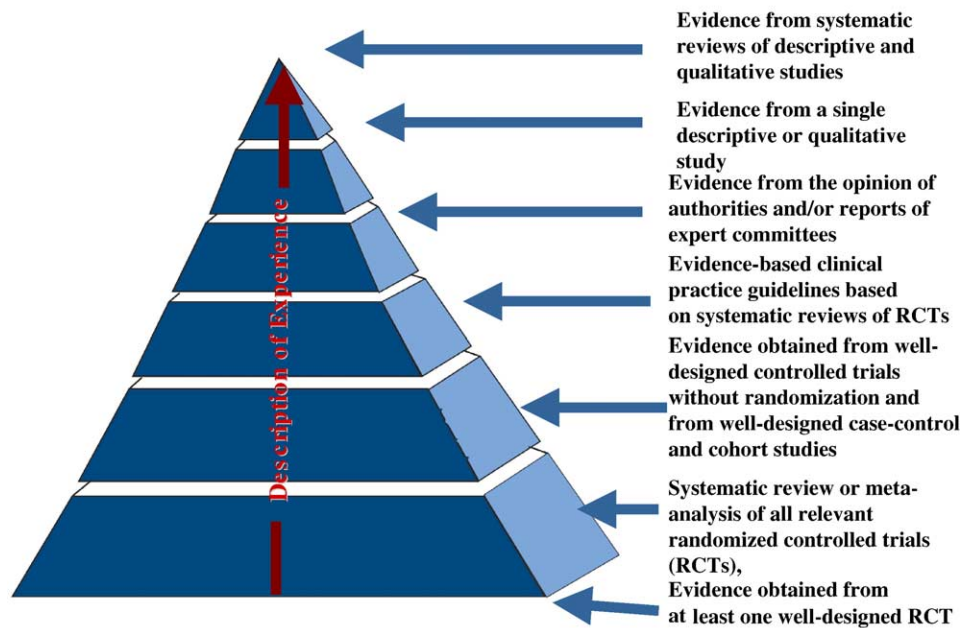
Description of Experience

Evidence from systematic reviews of descriptive and qualitative studies

Evidence from a single descriptive or qualitative study

Evidence from the opinion of authorities and/or reports of expert committees

Evidence-based clinical practice guidelines based on systematic reviews of RCTs

Evidence obtained from well-designed controlled trials without randomization and from well-designed case-control and cohort studies

Systematic review or meta-analysis of all relevant randomized controlled trials (RCTs),

Evidence obtained from at least one well-designed RCT